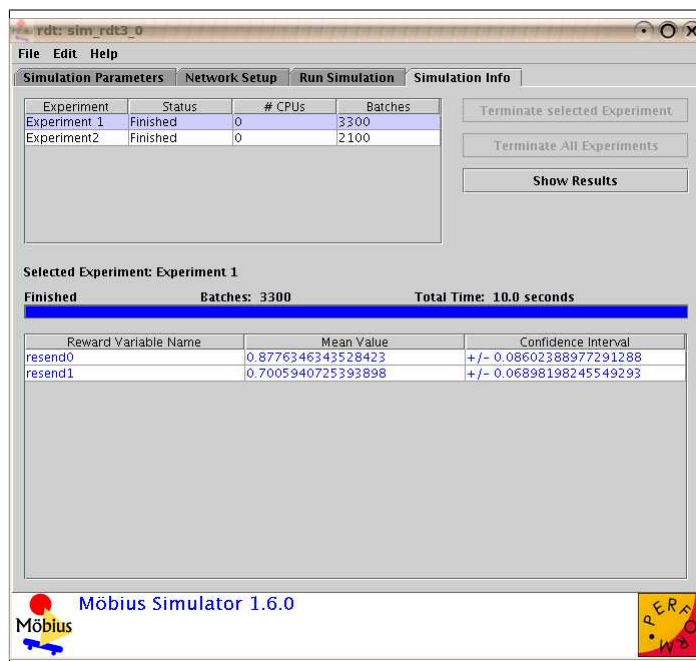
rdt: sim_rdt3_0

File Edit Help

Simulation Parameters | Network Setup | Run Simulation | Simulation Info

| Experiment | Status | # CPUs | Batches |
|---|---|---|---|
| Experiment 1 | Finished | 0 | 3300 |
| Experiment2 | Finished | 0 | 2100 |

Terminate selected Experiment

Terminate All Experiments

Show Results

Selected Experiment: Experiment 1

Finished Batches: 3300 Total Time: 10.0 seconds

| Reward Variable Name | Mean Value | Confidence Interval |
|---|---|---|
| resend0 | 0.8776346343528423 | +/- 0.08602388977291288 |
| resend1 | 0.7005940725393898 | +/- 0.06898198245549293 |

Möbius

Möbius Simulator 1.6.0

PERFORM